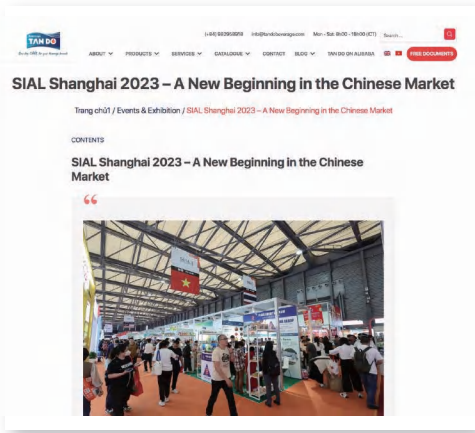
TAN DO

(+84) 986960819 info@tandobeverage.com Mon - Sat: 8h00 - 18h00 (ICT) Search...

ABOUT PRODUCTS SERVICES CATALOGUE CONTACT BLOG TAN DO ON ALIBABA FREE DOCUMENTS

SIAL Shanghai 2023 – A New Beginning in the Chinese Market

Trang chủ / Events & Exhibition / SIAL Shanghai 2023 – A New Beginning in the Chinese Market

CONTENTS

SIAL Shanghai 2023 – A New Beginning in the Chinese Market

“